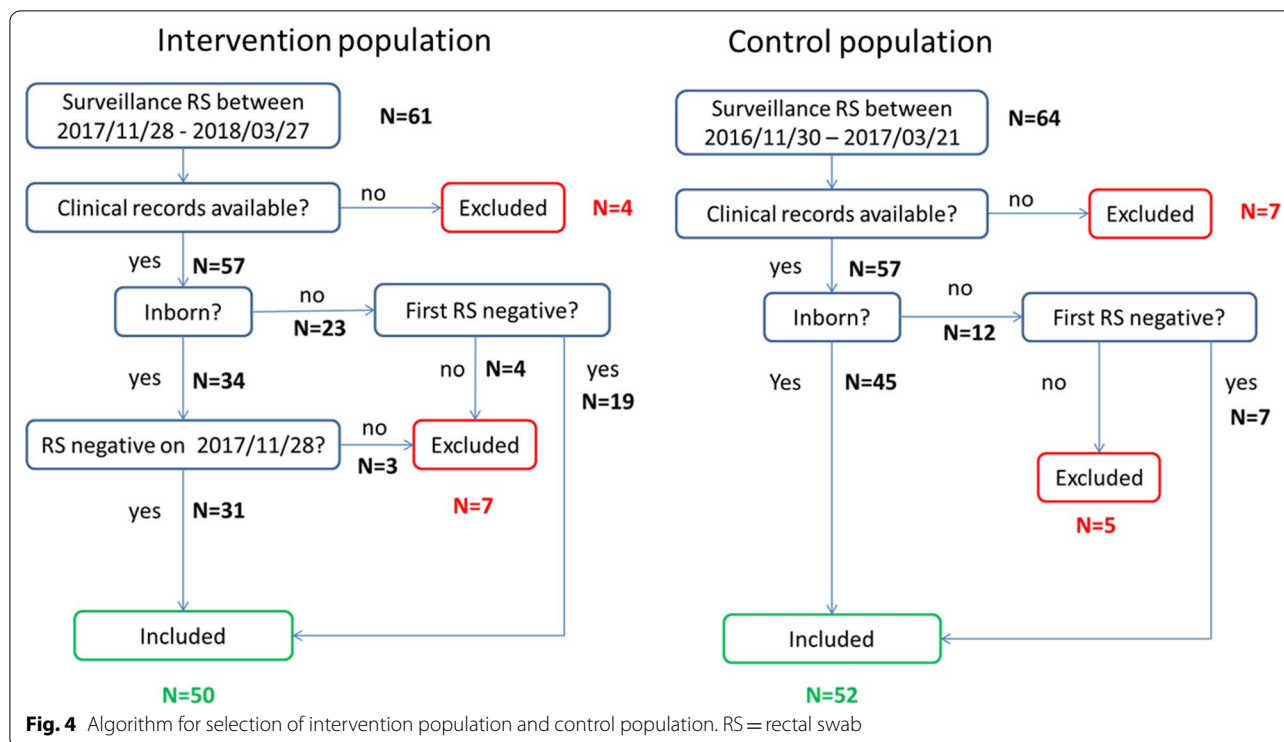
Intervention population

Surveillance RS between 2017/11/28 - 2018/03/27

N=61

Clinical records available?

no

Excluded

N=4

yes

N=57

Inborn?

no

N=23

First RS negative?

yes

N=34

no

N=4

yes

N=19

RS negative on 2017/11/28?

no

N=3

Excluded

N=7

yes

N=31

Included

N=50

Control population

Surveillance RS between 2016/11/30 – 2017/03/21

N=64

Clinical records available?

no

Excluded

N=7

yes

N=57

Inborn?

no

N=12

First RS negative?

Yes

N=45

no

yes

N=7

Excluded

N=5

Included

N=52

**Fig. 4** Algorithm for selection of intervention population and control population. RS = rectal swab